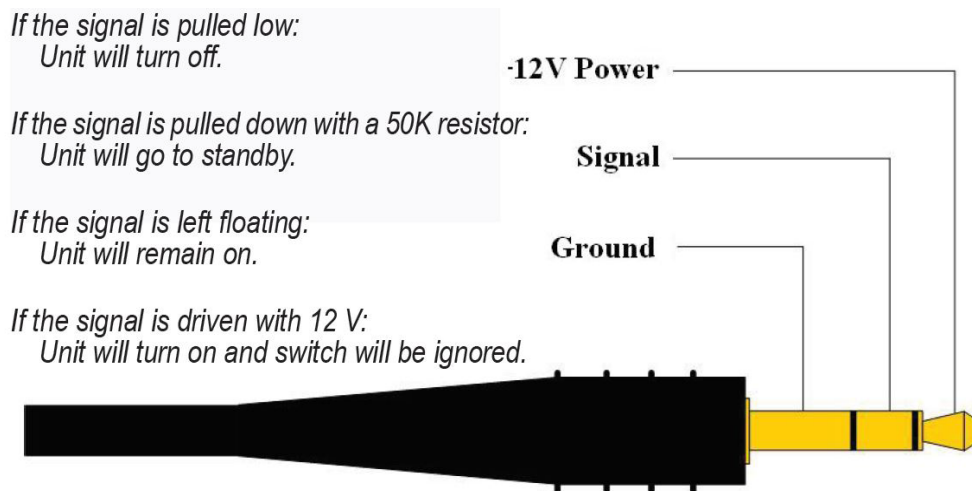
If the signal is pulled low:
Unit will turn off.

If the signal is pulled down with a 50K resistor:
Unit will go to standby.

If the signal is left floating:
Unit will remain on.

If the signal is driven with 12 V:
Unit will turn on and switch will be ignored.

-12V Power

Signal

Ground